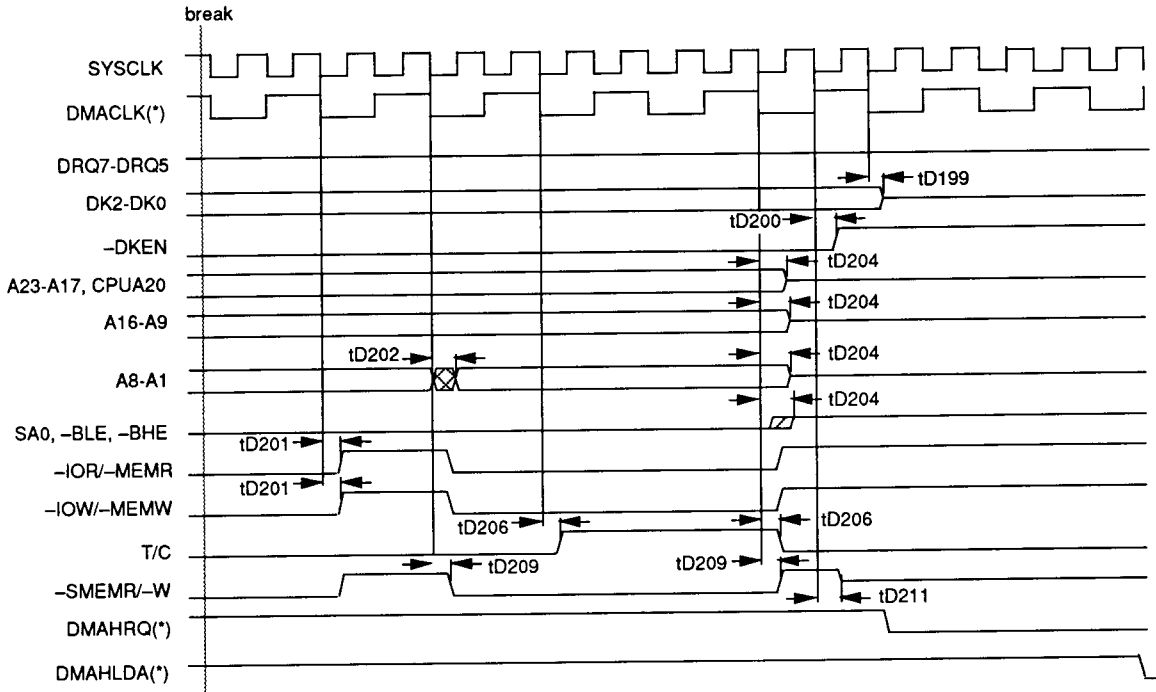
break

SYSCLK

DMACLK(*)

DRQ7-DRQ5

tD199

DK2-DK0

tD200

-DKEN

tD204

A23-A17, CPUA20

tD204

A16-A9

tD202

tD204

A8-A1

tD204

SA0, -BLE, -BHE

tD201

-IOR/-MEMR

tD201

-IOW/-MEMW

tD206

tD206

T/C

tD209

tD209

-SMEMR/-W

tD211

DMAHRQ(*)

DMAHLDA(*)